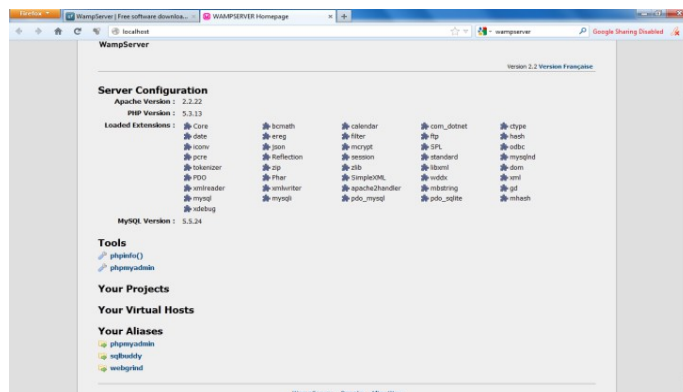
Firefox
WampServer | Free software downloa...
WAMPSERVER Homepage
localhost
wampserver
Google Sharing Disabled

WampServer

Version 2.2 Version Française

Server Configuration
Apache Version : 2.2.22
PHP Version : 5.3.13
Loaded Extensions :

| | | | | |
|---|---|---|---|---|
| Core | bcmath | calendar | com_dotnet | ctype |
| date | ereg | filter | ftp | hash |
| iconv | json | mcrypt | SPL | odbc |
| pcre | Reflection | session | standard | mysqlnd |
| tokenizer | zip | zlib | libxml | dom |
| PDO | Phar | SimpleXML | wddx | xml |
| xmlreader | xmlwriter | apache2handler | mbstring | gd |
| mysql | mysqli | pdo_mysql | pdo_sqlite | mhash |
| xdebug | | | | |

MySQL Version : 5.5.24

Tools
phpinfo()
phpmyadmin

Your Projects

Your Virtual Hosts

Your Aliases
phpmyadmin
sqlbuddy
webgrind

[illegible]